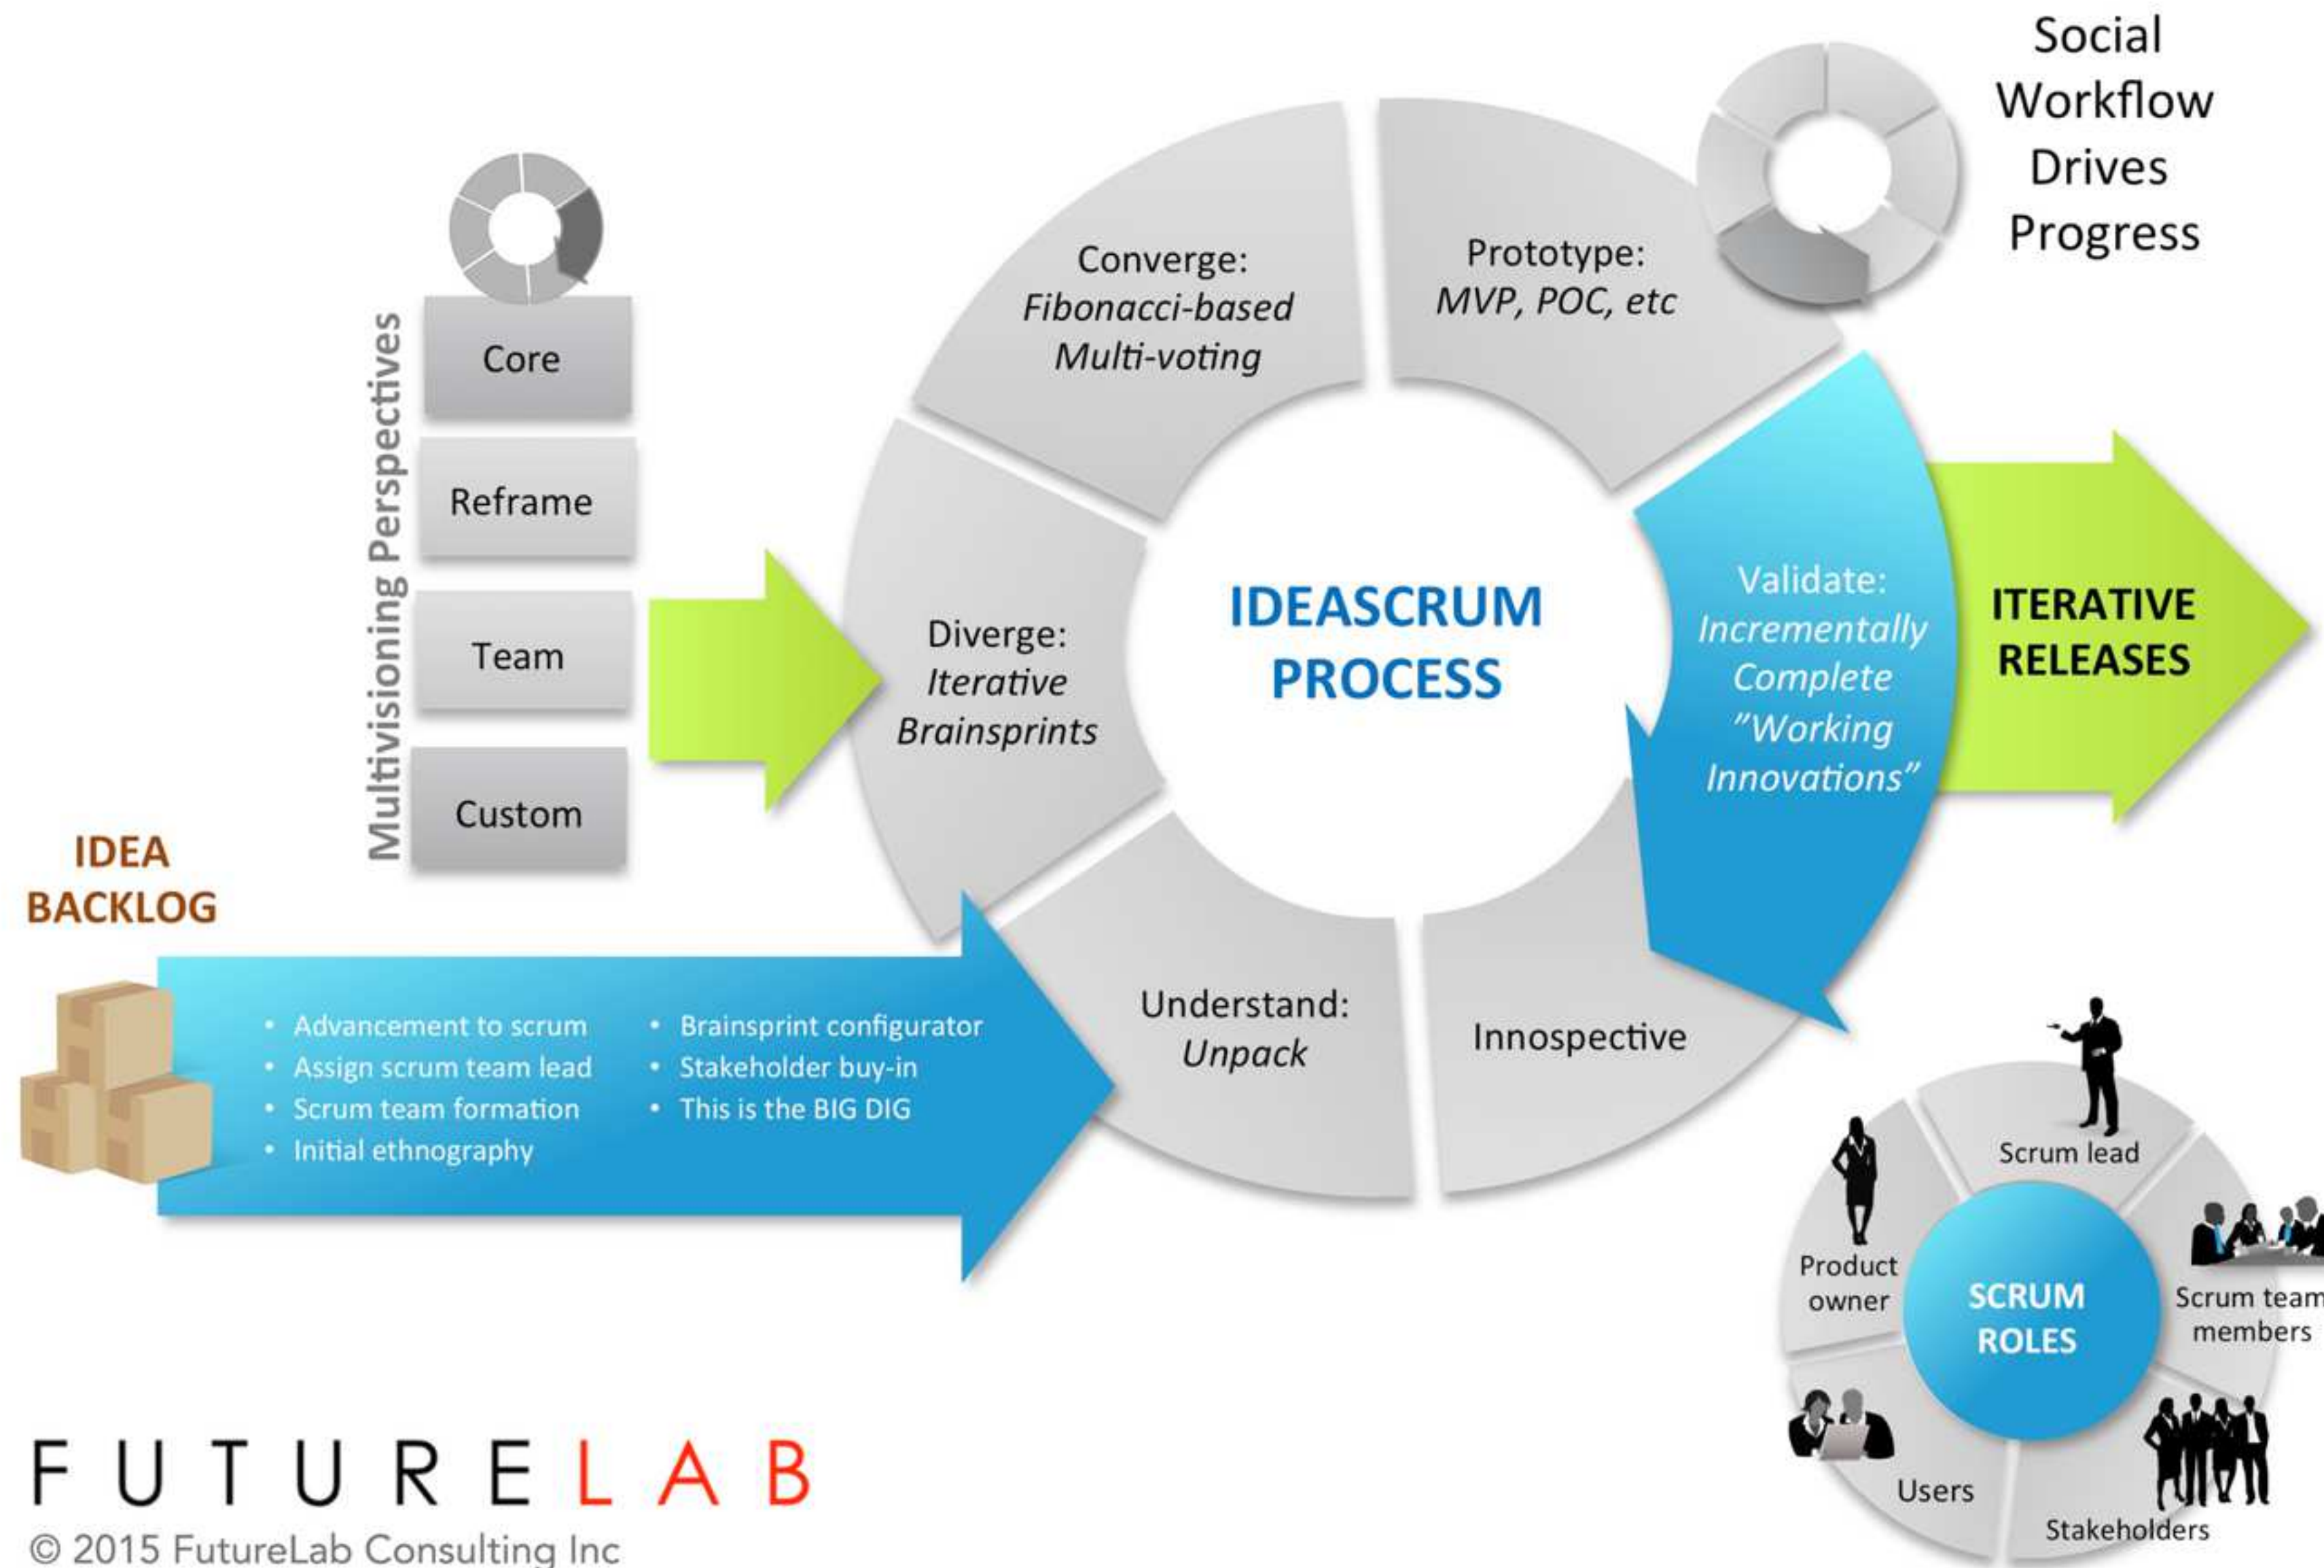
Social Workflow Drives Progress

Multivisioning Perspectives

Core

Reframe

Team

Custom

Converge: Fibonacci-based Multi-voting

Prototype: MVP, POC, etc

Diverge: Iterative Brainsprints

IDEASCRUM PROCESS

Validate: Incrementally Complete "Working Innovations"

ITERATIVE RELEASES

IDEA BACKLOG

- Advancement to scrum
- Assign scrum team lead
- Scrum team formation
- Initial ethnography

- Brainsprint configurator
- Stakeholder buy-in
- This is the BIG DIG

Understand: Unpack

Innospective

Scrum lead

Product owner

SCRUM ROLES

Scrum team members

Users

Stakeholders

FUTURELAB

© 2015 FutureLab Consulting Inc